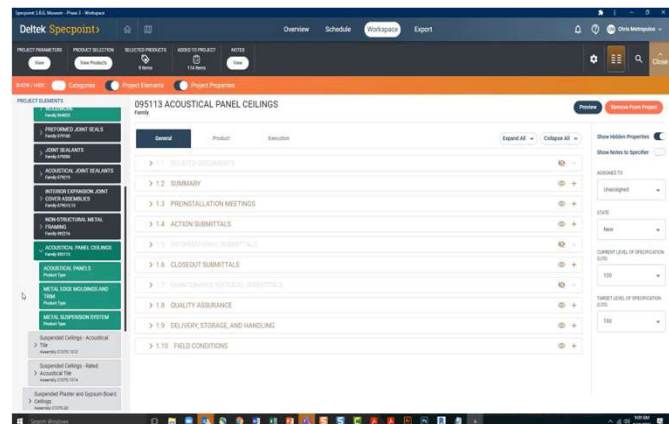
Specpoint: LA.G. Museum - Phase 3 - Workspace

Deltek Specpoint

Overview Schedule Workspace Export

Chris Metropolus

PROJECT PARAMETERS View
PRODUCT SELECTION New Products
SELECTED PRODUCTS 0 items
ADDED TO PROJECT 114 items
NOTES View

Close

SHOW / HIDE: Categories Project Elements Project Properties

PROJECT ELEMENTS

PREFORMED JOINT SEALS Family 079100
JOINT SEALANTS Family 079200
ACOUSTICAL JOINT SEALANTS Family 079219
INTERIOR EXPANSION JOINT COVER ASSEMBLIES Family 079513
NON-STRUCTURAL METAL FRAMING Family 092216
ACOUSTICAL PANEL CEILINGS Family 095113
ACOUSTICAL PANELS Product Type
METAL EDGE MOLDINGS AND TRIM Product Type
METAL SUSPENSION SYSTEM Product Type
Suspended Ceilings - Acoustical Tile Assembly C1070 1013
Suspended Ceilings - Rated Acoustical Tile Assembly C1070 1014
Suspended Plaster and Gypsum Board Ceilings Assembly C1070 20

095113 ACOUSTICAL PANEL CEILINGS
Family

Preview Remove From Project

General Product Execution

Expand All Collapse All

> 1.1 RELATED DOCUMENTS
> 1.2 SUMMARY
> 1.3 PREINSTALLATION MEETINGS
> 1.4 ACTION SUBMITTALS
> 1.5 INFORMATIONAL SUBMITTALS
> 1.6 CLOSEOUT SUBMITTALS
> 1.7 MAINTENANCE MATERIAL SUBMITTALS
> 1.8 QUALITY ASSURANCE
> 1.9 DELIVERY, STORAGE, AND HANDLING
> 1.10 FIELD CONDITIONS

Show Hidden Properties
Show Notes to Specifier

ASSIGNED TO
Unassigned

STATE
New

CURRENT LEVEL OF SPECIFICATION (LOS)
100

TARGET LEVEL OF SPECIFICATION (LOS)
100

Search Windows